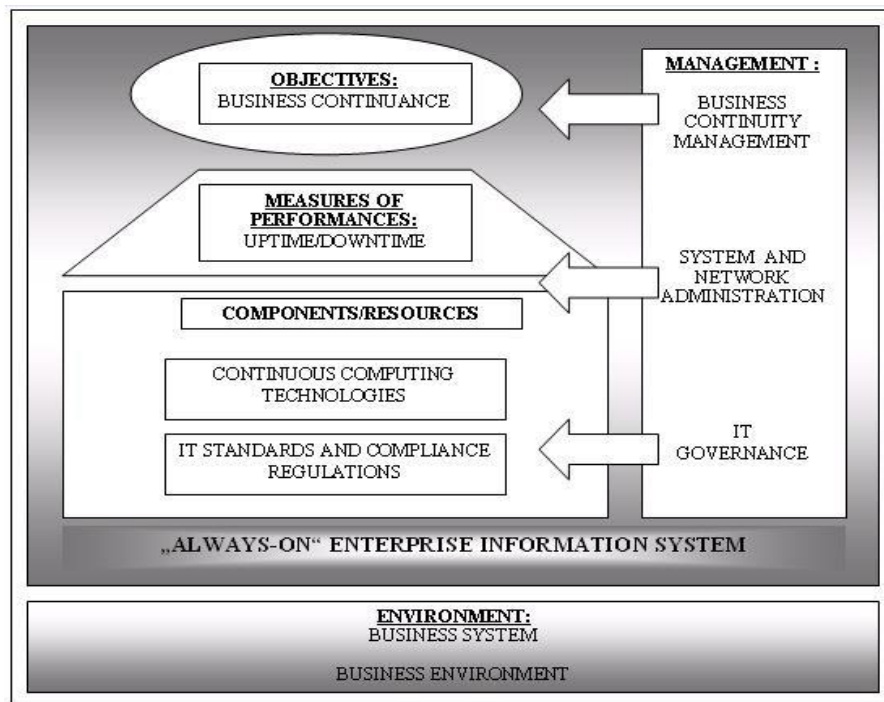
OBJECTIVES:
BUSINESS CONTINUANCE

MANAGEMENT :

BUSINESS CONTINUITY MANAGEMENT

MEASURES OF PERFORMANCES:
UPTIME/DOWNTIME

SYSTEM AND NETWORK ADMINISTRATION

COMPONENTS/RESOURCES

CONTINUOUS COMPUTING TECHNOLOGIES

IT STANDARDS AND COMPLIANCE REGULATIONS

IT GOVERNANCE

„ALWAYS-ON“ ENTERPRISE INFORMATION SYSTEM

ENVIRONMENT:
BUSINESS SYSTEM

BUSINESS ENVIRONMENT